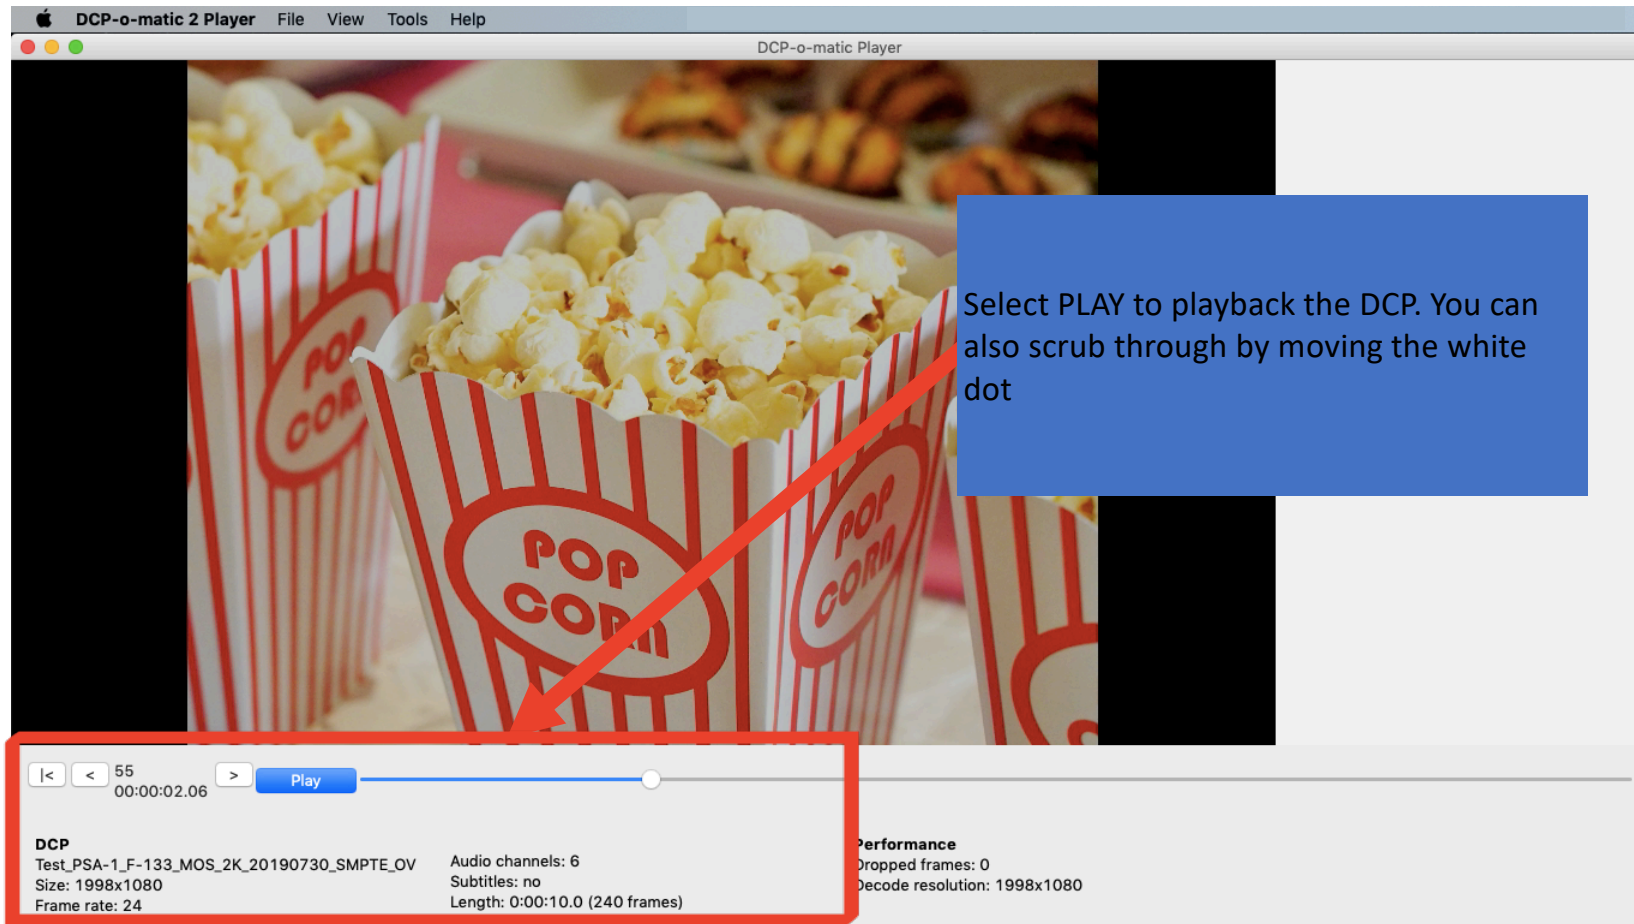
DCP-o-matic 2 Player File View Tools Help

DCP-o-matic Player

POP CORN

POP CORN

POP CORN

Select PLAY to playback the DCP. You can also scrub through by moving the white dot

|< < 55 00:00:02.06 > Play

DCP
Test_PSA-1_F-133_MOS_2K_20190730_SMPTE_OV
Size: 1998x1080
Frame rate: 24

Audio channels: 6
Subtitles: no
Length: 0:00:10.0 (240 frames)

erformance
ropped frames: 0
ecode resolution: 1998x1080